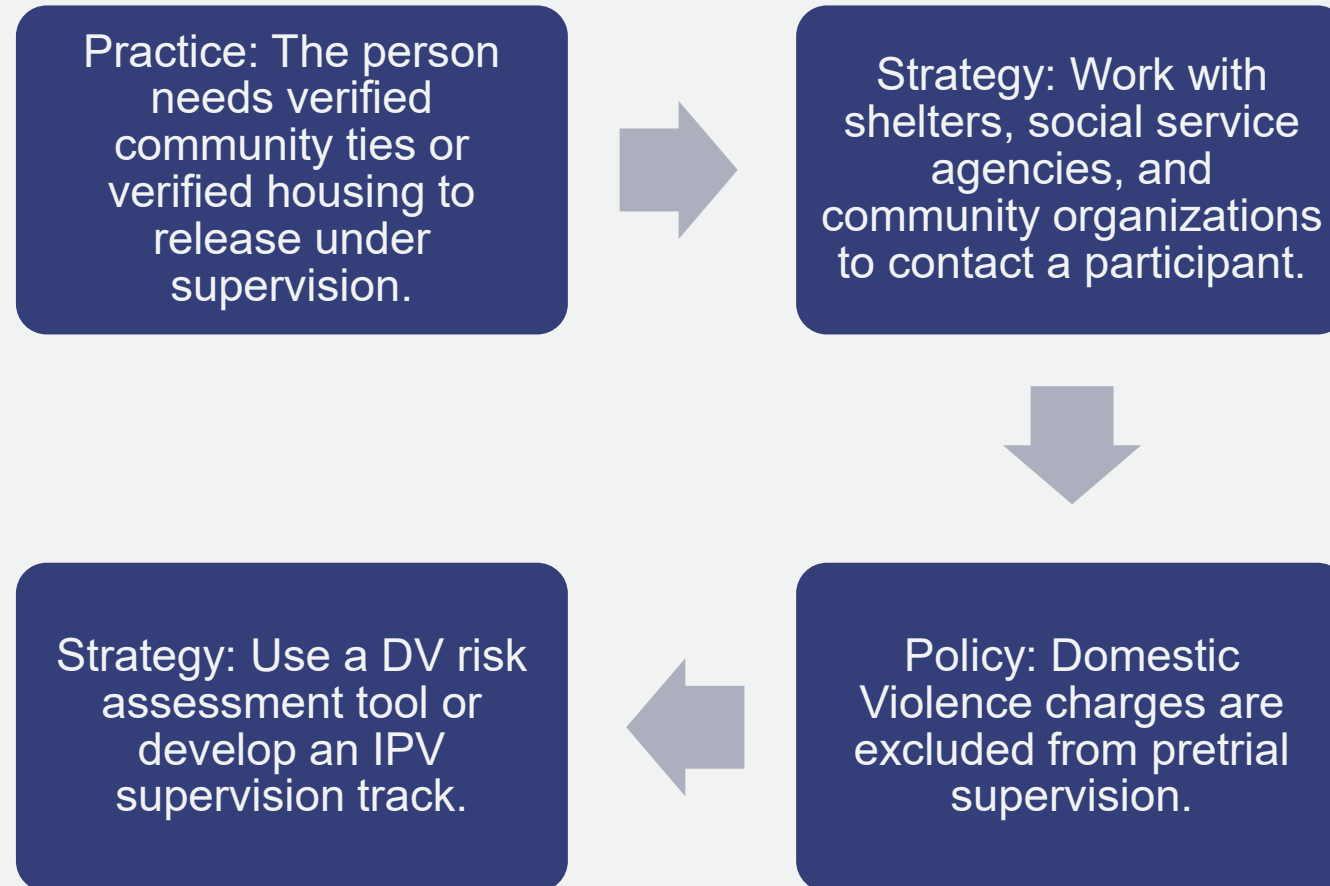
Practice: The person needs verified community ties or verified housing to release under supervision.

Strategy: Work with shelters, social service agencies, and community organizations to contact a participant.

Policy: Domestic Violence charges are excluded from pretrial supervision.

Strategy: Use a DV risk assessment tool or develop an IPV supervision track.